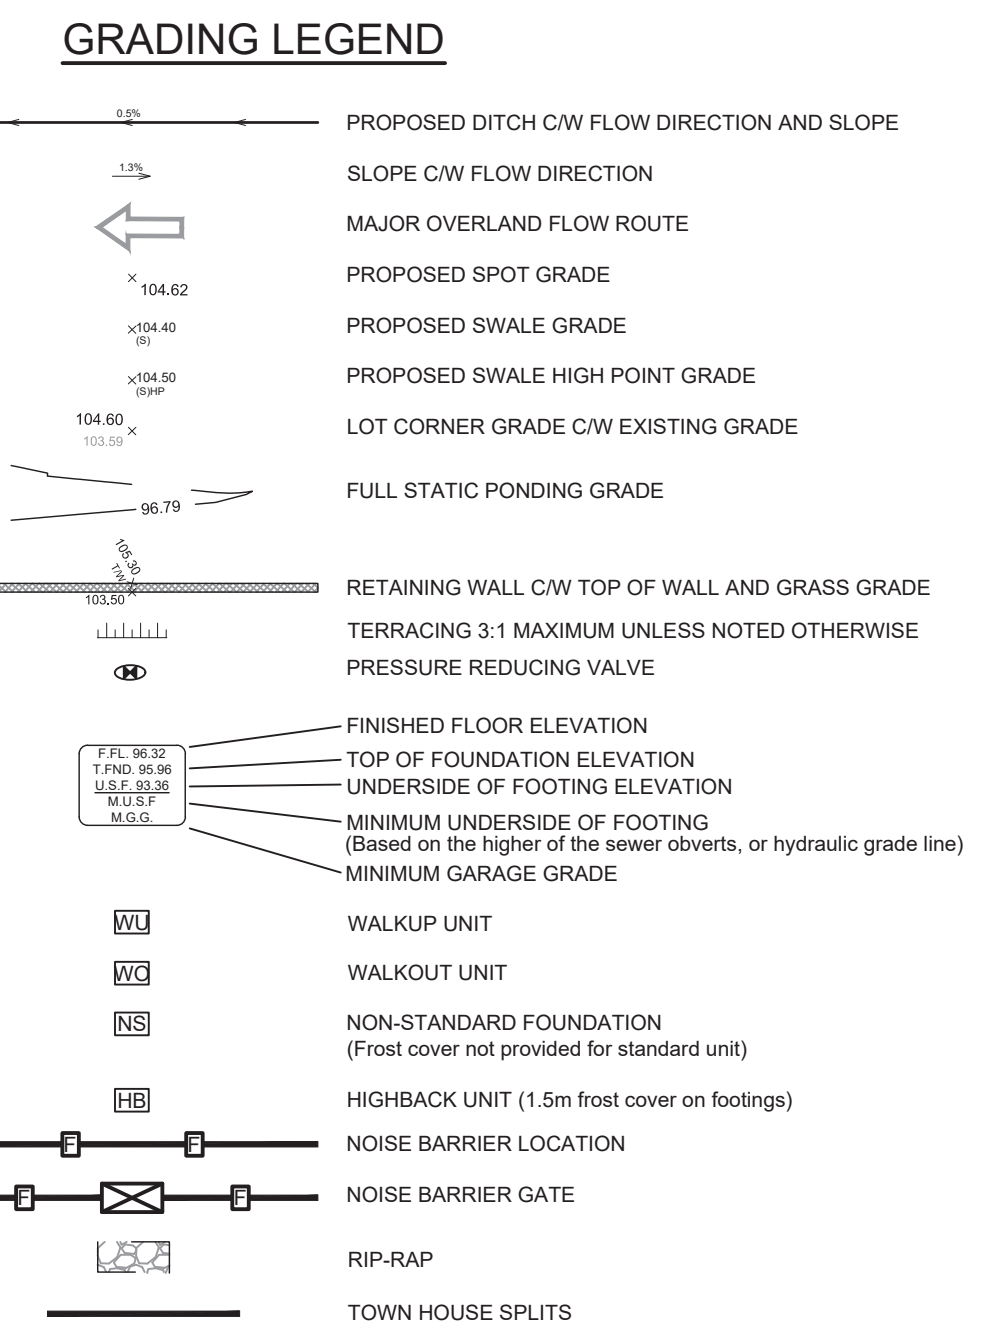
GRADING LEGEND

0.5%

PROPOSED DITCH C/W FLOW DIRECTION AND SLOPE

1.3%

SLOPE C/W FLOW DIRECTION

MAJOR OVERLAND FLOW ROUTE

104.62

PROPOSED SPOT GRADE

104.40 (S)

PROPOSED SWALE GRADE

104.50 (S)HP

PROPOSED SWALE HIGH POINT GRADE

104.60 103.59

LOT CORNER GRADE C/W EXISTING GRADE

96.79

FULL STATIC PONDING GRADE

105.30 T/W 103.50

RETAINING WALL C/W TOP OF WALL AND GRASS GRADE

TERRACING 3:1 MAXIMUM UNLESS NOTED OTHERWISE

PRESSURE REDUCING VALVE

F.FL. 96.32
T.FND. 95.96
U.S.F. 93.36
M.U.S.F
M.G.G.

FINISHED FLOOR ELEVATION
TOP OF FOUNDATION ELEVATION
UNDERSIDE OF FOOTING ELEVATION
MINIMUM UNDERSIDE OF FOOTING
(Based on the higher of the sewer obverts, or hydraulic grade line)
MINIMUM GARAGE GRADE

WU

WALKUP UNIT

WO

WALKOUT UNIT

NS

NON-STANDARD FOUNDATION
(Frost cover not provided for standard unit)

HB

HIGHBACK UNIT (1.5m frost cover on footings)

F F

NOISE BARRIER LOCATION

F F

NOISE BARRIER GATE

RIP-RAP

TOWN HOUSE SPLITS